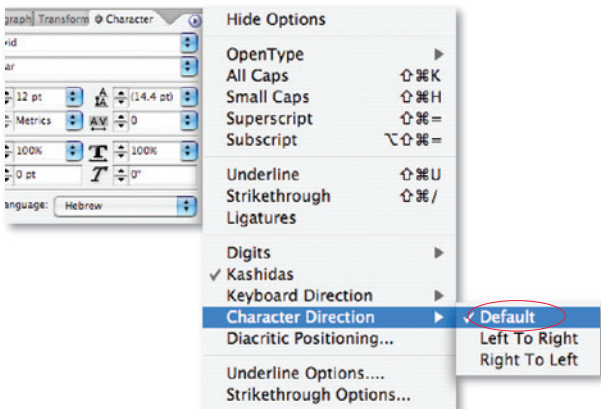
graph Transform ⊗ Character

vid

ar

12 pt

(14.4 pt)

Metrics

0

100%

100%

0 pt

0°

anguage: Hebrew

Hide Options

OpenType
All Caps ⇧⌘K
Small Caps ⇧⌘H
Superscript ⇧⌘=
Subscript ⌥⇧⌘=

Underline ⇧⌘U
Strikethrough ⇧⌘/
Ligatures

Digits
✓ Kashidas
Keyboard Direction
Character Direction
Diacritic Positioning...

Underline Options....
Strikethrough Options...

✓ Default
Left To Right
Right To Left